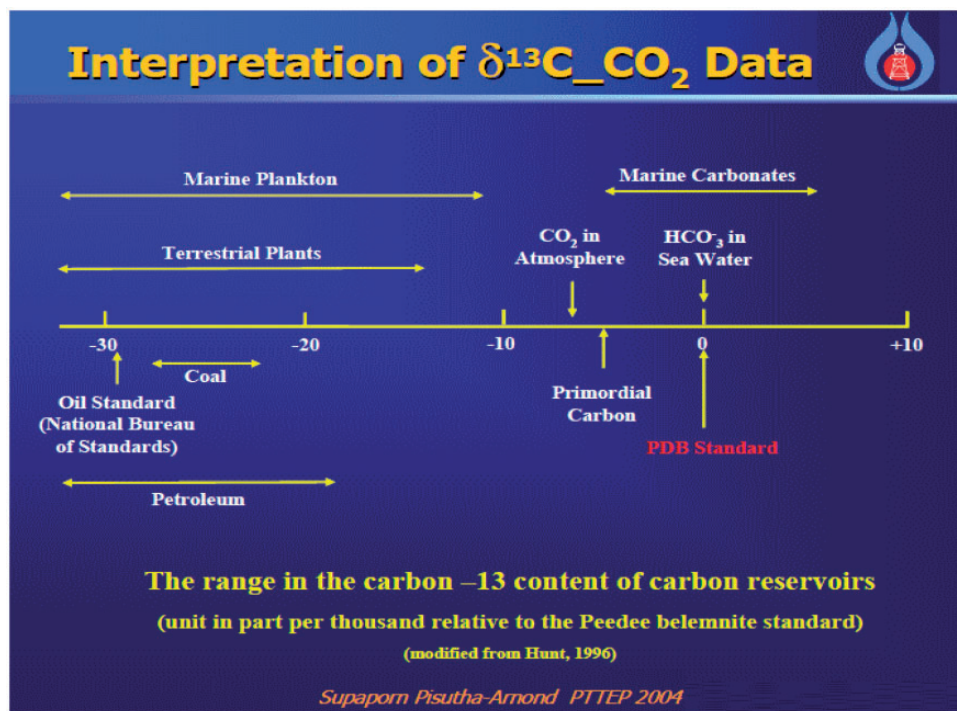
Interpretation of $\delta^{13}C\_CO_2$ Data

Marine Plankton

Marine Carbonates

Terrestrial Plants

$CO_2$ in Atmosphere

$HCO^-_3$ in Sea Water

-30

-20

-10

0

+10

Coal

Oil Standard (National Bureau of Standards)

Primordial Carbon

PDB Standard

Petroleum

The range in the carbon –13 content of carbon reservoirs

(unit in part per thousand relative to the Peedee belemnite standard)

(modified from Hunt, 1996)

Supaporn Pisutha-Arnond PTTEP 2004